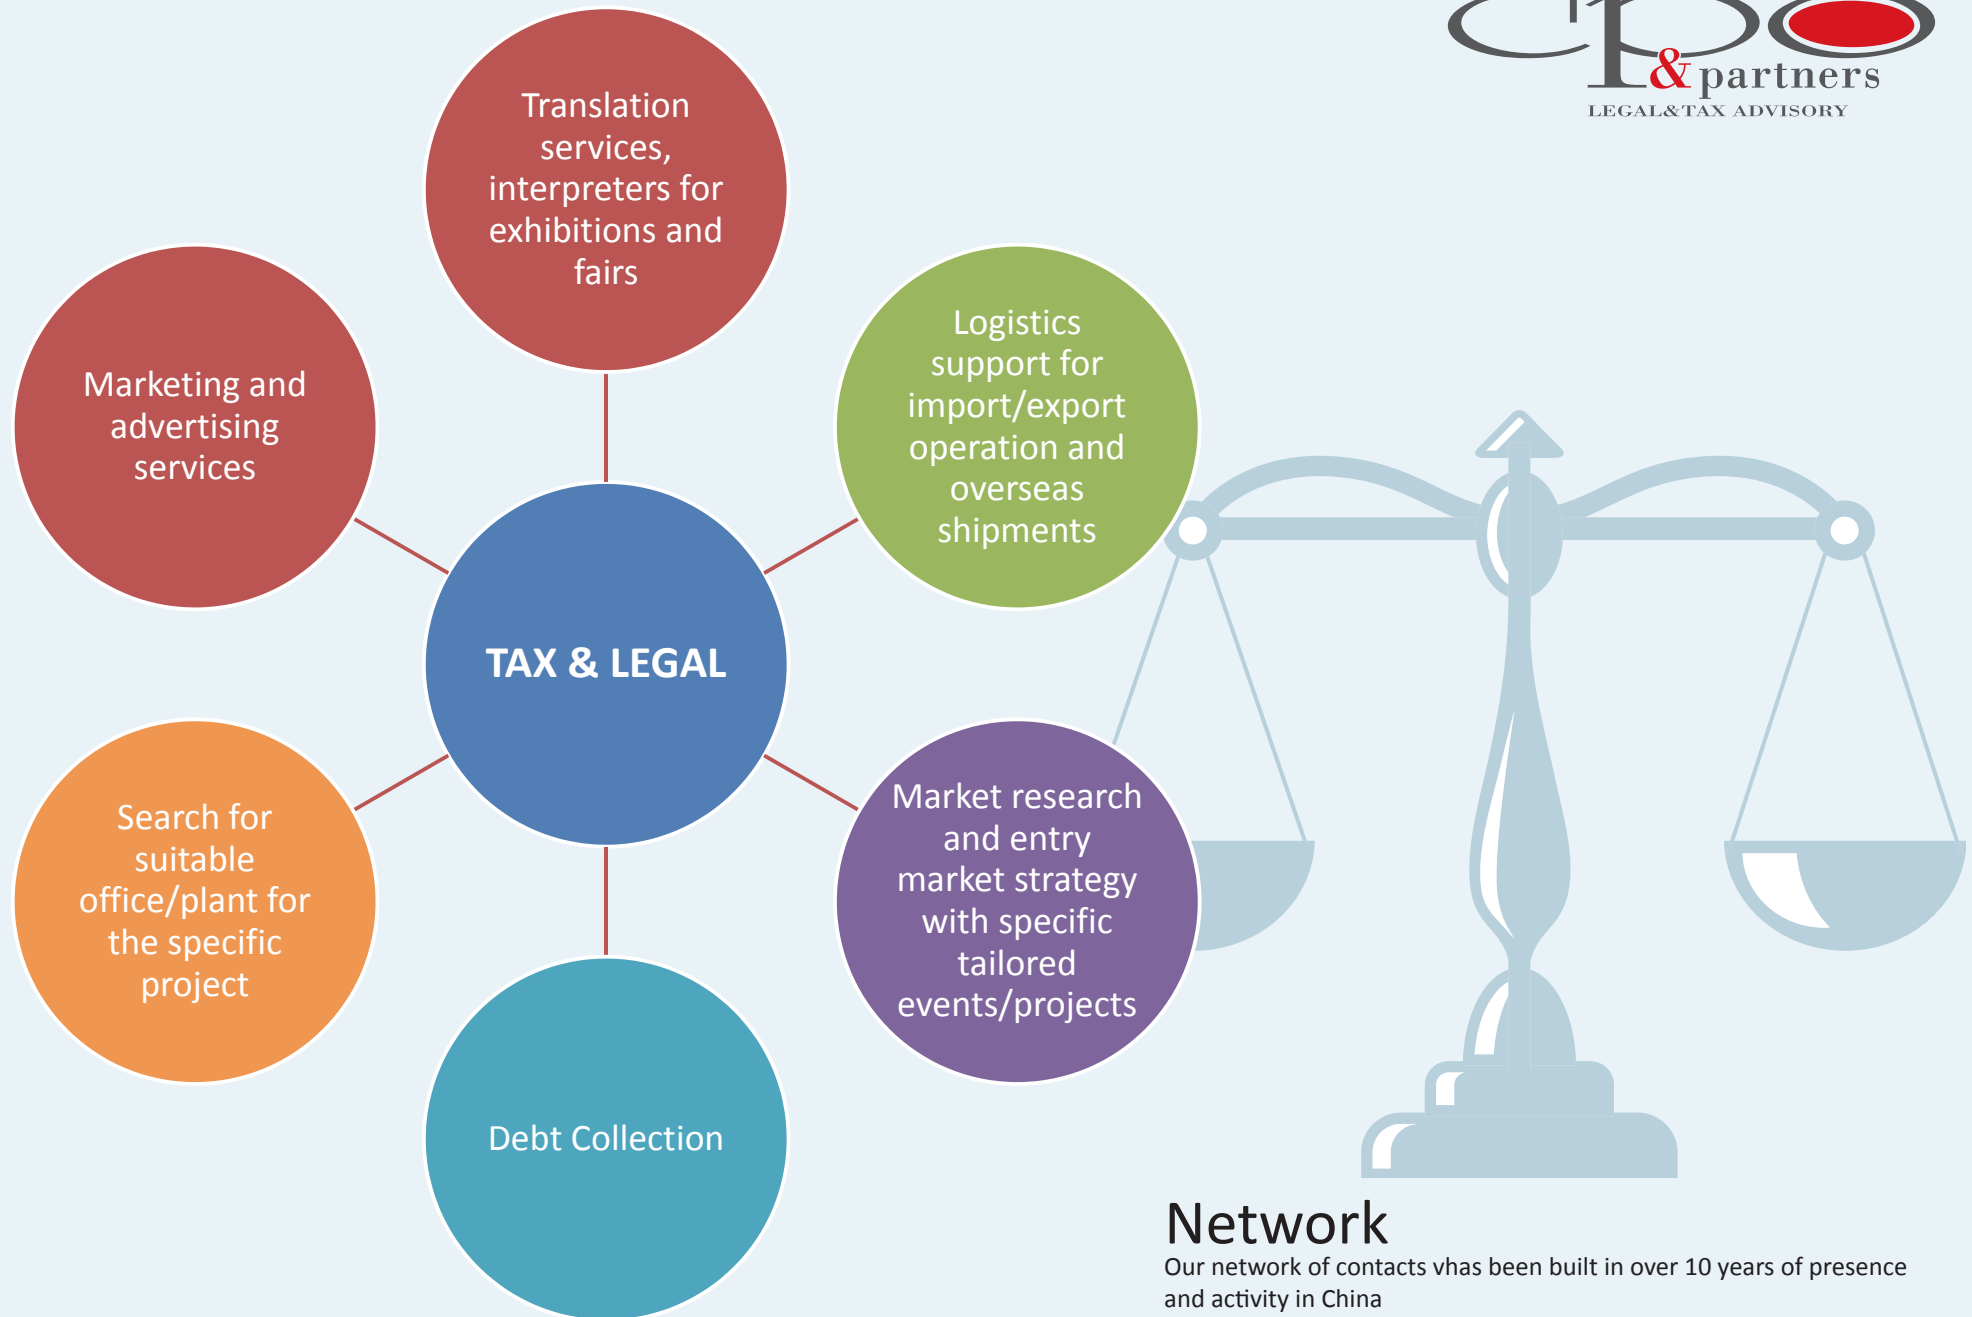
& partners
LEGAL&TAX ADVISORY

Translation services, interpreters for exhibitions and fairs

Marketing and advertising services

Logistics support for import/export operation and overseas shipments

TAX & LEGAL

Search for suitable office/plant for the specific project

Market research and entry market strategy with specific tailored events/projects

Debt Collection

Network
Our network of contacts vhas been built in over 10 years of presence and activity in China